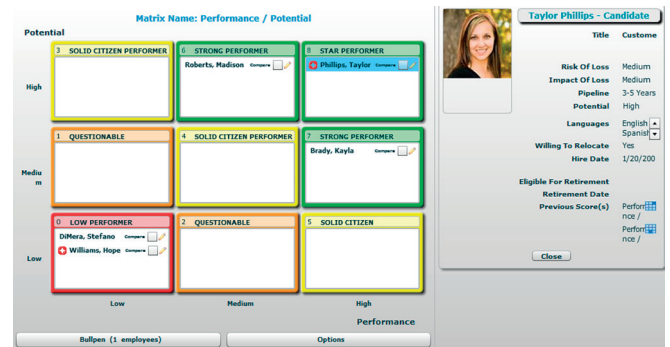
Matrix Name: Performance / Potential

Potential

High

Medium

Low

3 SOLID CITIZEN PERFORMER

6 STRONG PERFORMER

Roberts, Madison Compare

8 STAR PERFORMER

Phillips, Taylor Compare

1 QUESTIONABLE

4 SOLID CITIZEN PERFORMER

7 STRONG PERFORMER

Brady, Kayla Compare

0 LOW PERFORMER

DiMera, Stefano Compare

Williams, Hope Compare

2 QUESTIONABLE

5 SOLID CITIZEN

Low

Medium

High

Performance

Bullpen (1 employees)

Options

Taylor Phillips - Candidate

Title Custome

Risk Of Loss Medium

Impact Of Loss Medium

Pipeline 3-5 Years

Potential High

Languages English Spanish

Willing To Relocate Yes

Hire Date 1/20/200

Eligible For Retirement

Retirement Date

Previous Score(s) Performance / Performance /

Close